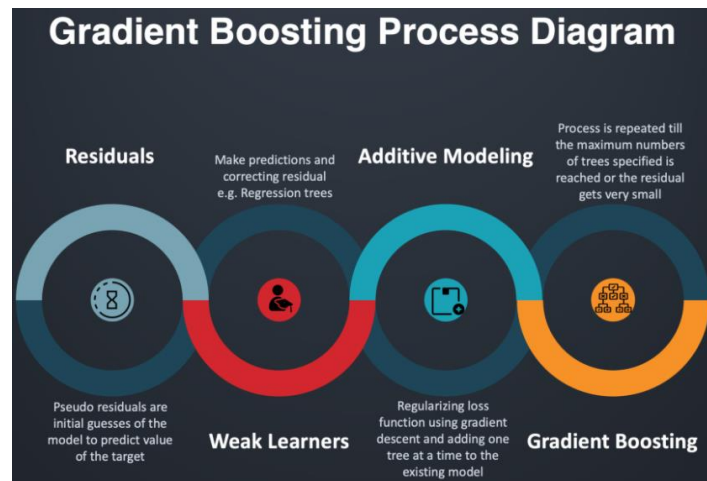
Gradient Boosting Process Diagram

Residuals

Make predictions and correcting residual e.g. Regression trees

Additive Modeling

Process is repeated till the maximum numbers of trees specified is reached or the residual gets very small

Pseudo residuals are initial guesses of the model to predict value of the target

Weak Learners

Regularizing loss function using gradient descent and adding one tree at a time to the existing model

Gradient Boosting